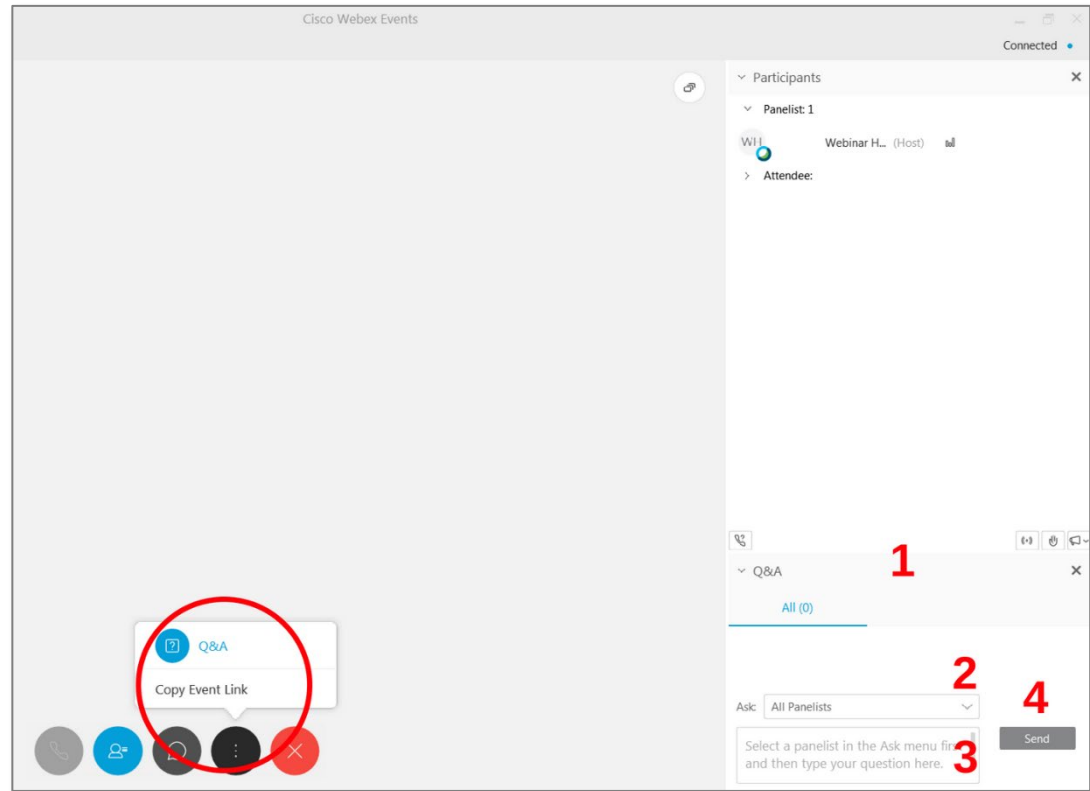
Cisco Webex Events

Connected

Participants

Panelist: 1

WH

Webinar H... (Host)

Attendee:

1

Q&A

All (0)

Q&A

Copy Event Link

2

4

Ask: All Panelists

Send

Select a panelist in the Ask menu fir and then type your question here.

3